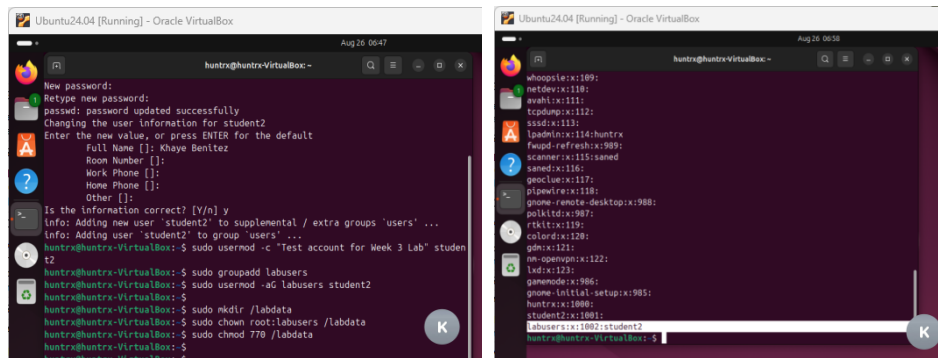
Ubuntu24.04 [Running] - Oracle VirtualBox

Aug 26 06:47

huntrx@huntrx-VirtualBox: ~

New password:
Retype new password:
passwd: password updated successfully
Changing the user information for student2
Enter the new value, or press ENTER for the default
Full Name []: Khaye Benitez
Room Number []:
Work Phone []:
Home Phone []:
Other []:
Is the information correct? [Y/n] y
info: Adding new user `student2' to supplemental / extra groups `users' ...
info: Adding user `student2' to group `users' ...
huntrx@huntrx-VirtualBox:~$ sudo usermod -c "Test account for Week 3 Lab" student2
huntrx@huntrx-VirtualBox:~$ sudo groupadd labusers
huntrx@huntrx-VirtualBox:~$ sudo usermod -aG labusers student2
huntrx@huntrx-VirtualBox:~$
huntrx@huntrx-VirtualBox:~$ sudo mkdir /labdata
huntrx@huntrx-VirtualBox:~$ sudo chown root:labusers /labdata
huntrx@huntrx-VirtualBox:~$ sudo chmod 770 /labdata

K

Ubuntu24.04 [Running] - Oracle VirtualBox

Aug 26 06:58

huntrx@huntrx-VirtualBox: ~

whoopsie:x:109:
netdev:x:110:
avahi:x:111:
tcpdump:x:112:
sssd:x:113:
lpadmin:x:114:huntrx
fwupd-refresh:x:989:
scanner:x:115:saned
saned:x:116:
geoclue:x:117:
pipewire:x:118:
gnome-remote-desktop:x:988:
polkitd:x:987:
rtkit:x:119:
colord:x:120:
gdm:x:121:
nm-openvpn:x:122:
lxd:x:123:
gamemode:x:986:
gnome-initial-setup:x:985:
huntrx:x:1000:
student2:x:1001:
labusers:x:1002:student2
huntrx@huntrx-VirtualBox:~$

K